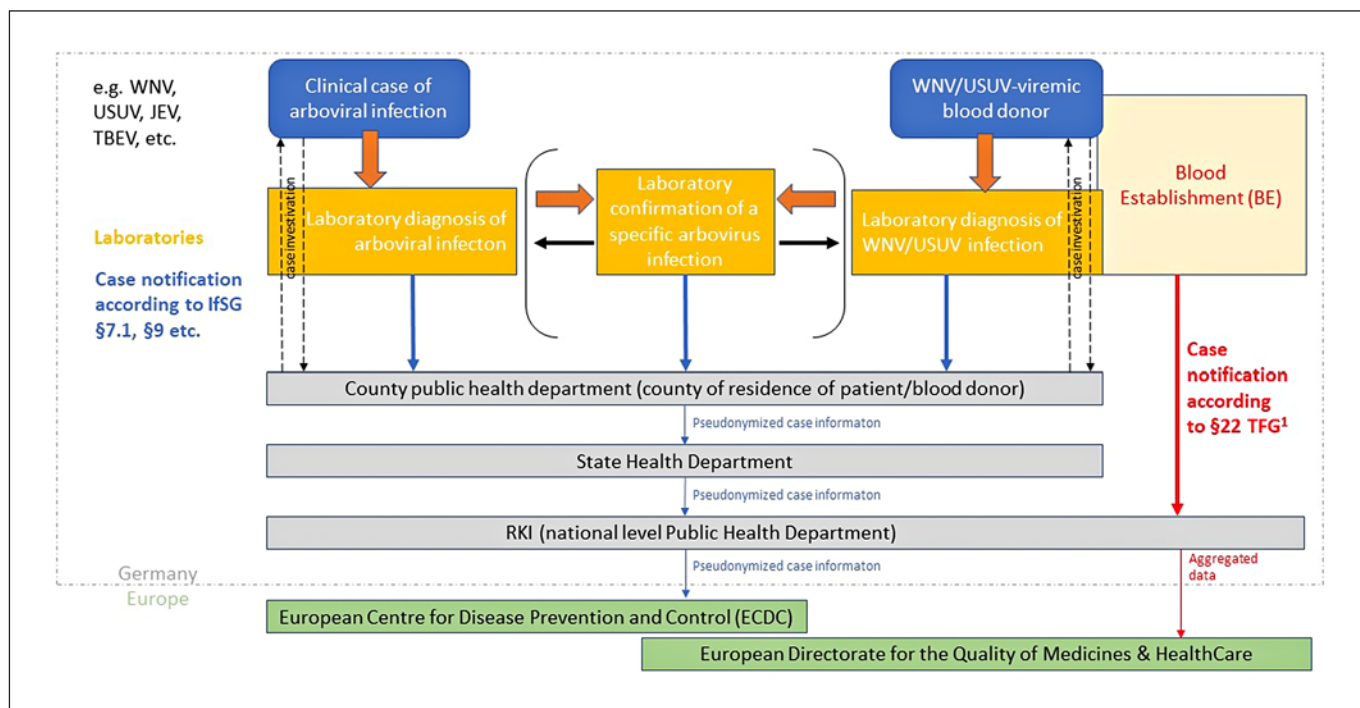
e.g. WNV, USUV, JEV, TBEV, etc.

Clinical case of arboviral infection

WNV/USUV-viremic blood donor

Blood Establishment (BE)

Laboratories

Case notification according to IfSG §7.1, §9 etc.

case investivation

Laboratory diagnosis of arboviral infecton

Laboratory confirmation of a specific arbovirus infection

Laboratory diagnosis of WNV/USUV infection

case investivation

Case notification according to §22 TFG$^1$

County public health department (county of residence of patient/blood donor)

Pseudonymized case informaton

State Health Department

Pseudonymized case informaton

RKI (national level Public Health Department)

Pseudonymized case informaton

Aggregated data

Germany

Europe

European Centre for Disease Prevention and Control (ECDC)

European Directorate for the Quality of Medicines & HealthCare